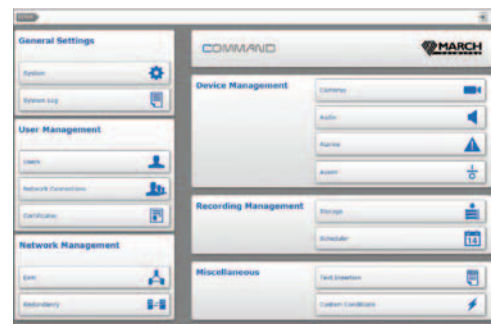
General Settings

System

System Log

User Management

Users

Network Connections

Certificates

Network Management

Ports

Redundancy

COMMAND

MARCH

Device Management

Cameras

Audio

Alarms

Assets

Recording Management

Storage

Scheduler

14

Miscellaneous

Text Insertion

Custom Conditions